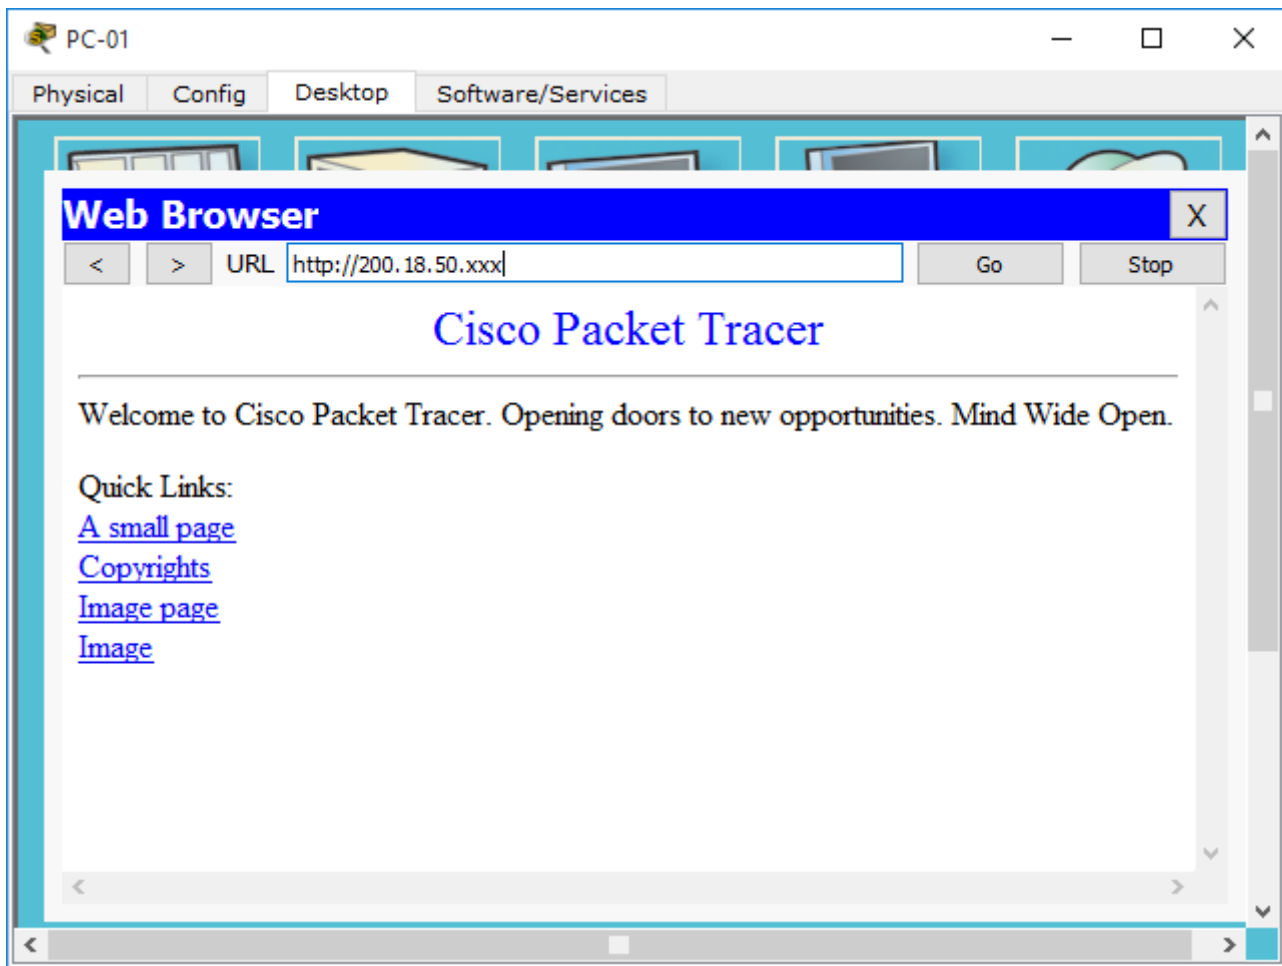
PC-01

Physical Config Desktop Software/Services

Web Browser X

< > URL http://200.18.50.xxx Go Stop

Cisco Packet Tracer

Welcome to Cisco Packet Tracer. Opening doors to new opportunities. Mind Wide Open.

Quick Links:
A small page
Copyrights
Image page
Image